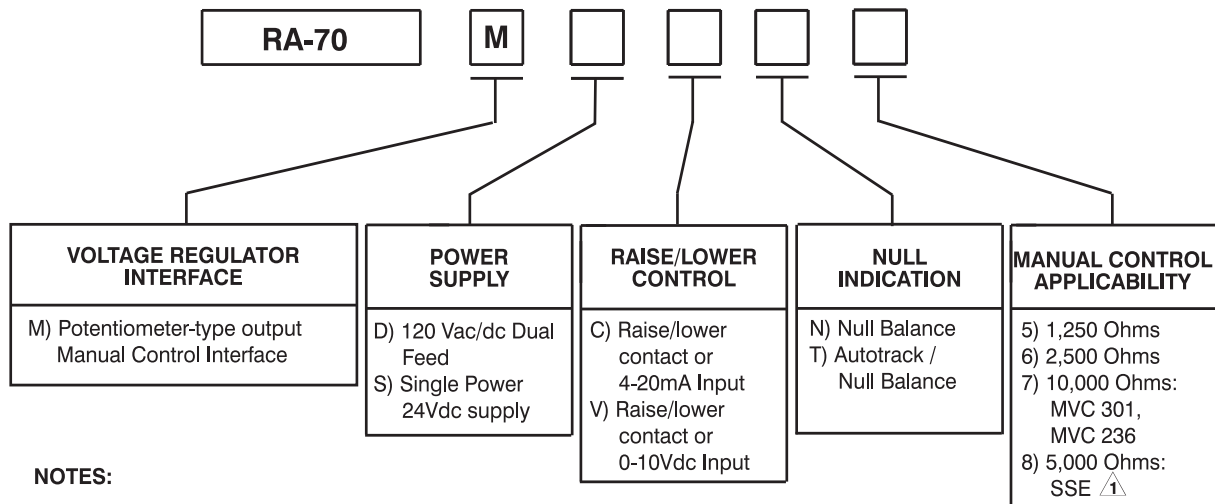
RA-70

M

VOLTAGE REGULATOR INTERFACE

M) Potentiometer-type output Manual Control Interface

POWER SUPPLY

D) 120 Vac/dc Dual Feed
S) Single Power 24Vdc supply

RAISE/LOWER CONTROL

C) Raise/lower contact or 4-20mA Input
V) Raise/lower contact or 0-10Vdc Input

NULL INDICATION

N) Null Balance
T) Autotrack / Null Balance

MANUAL CONTROL APPLICABILITY

5) 1,250 Ohms
6) 2,500 Ohms
7) 10,000 Ohms: MVC 301, MVC 236
8) 5,000 Ohms: SSE 1

NOTES: